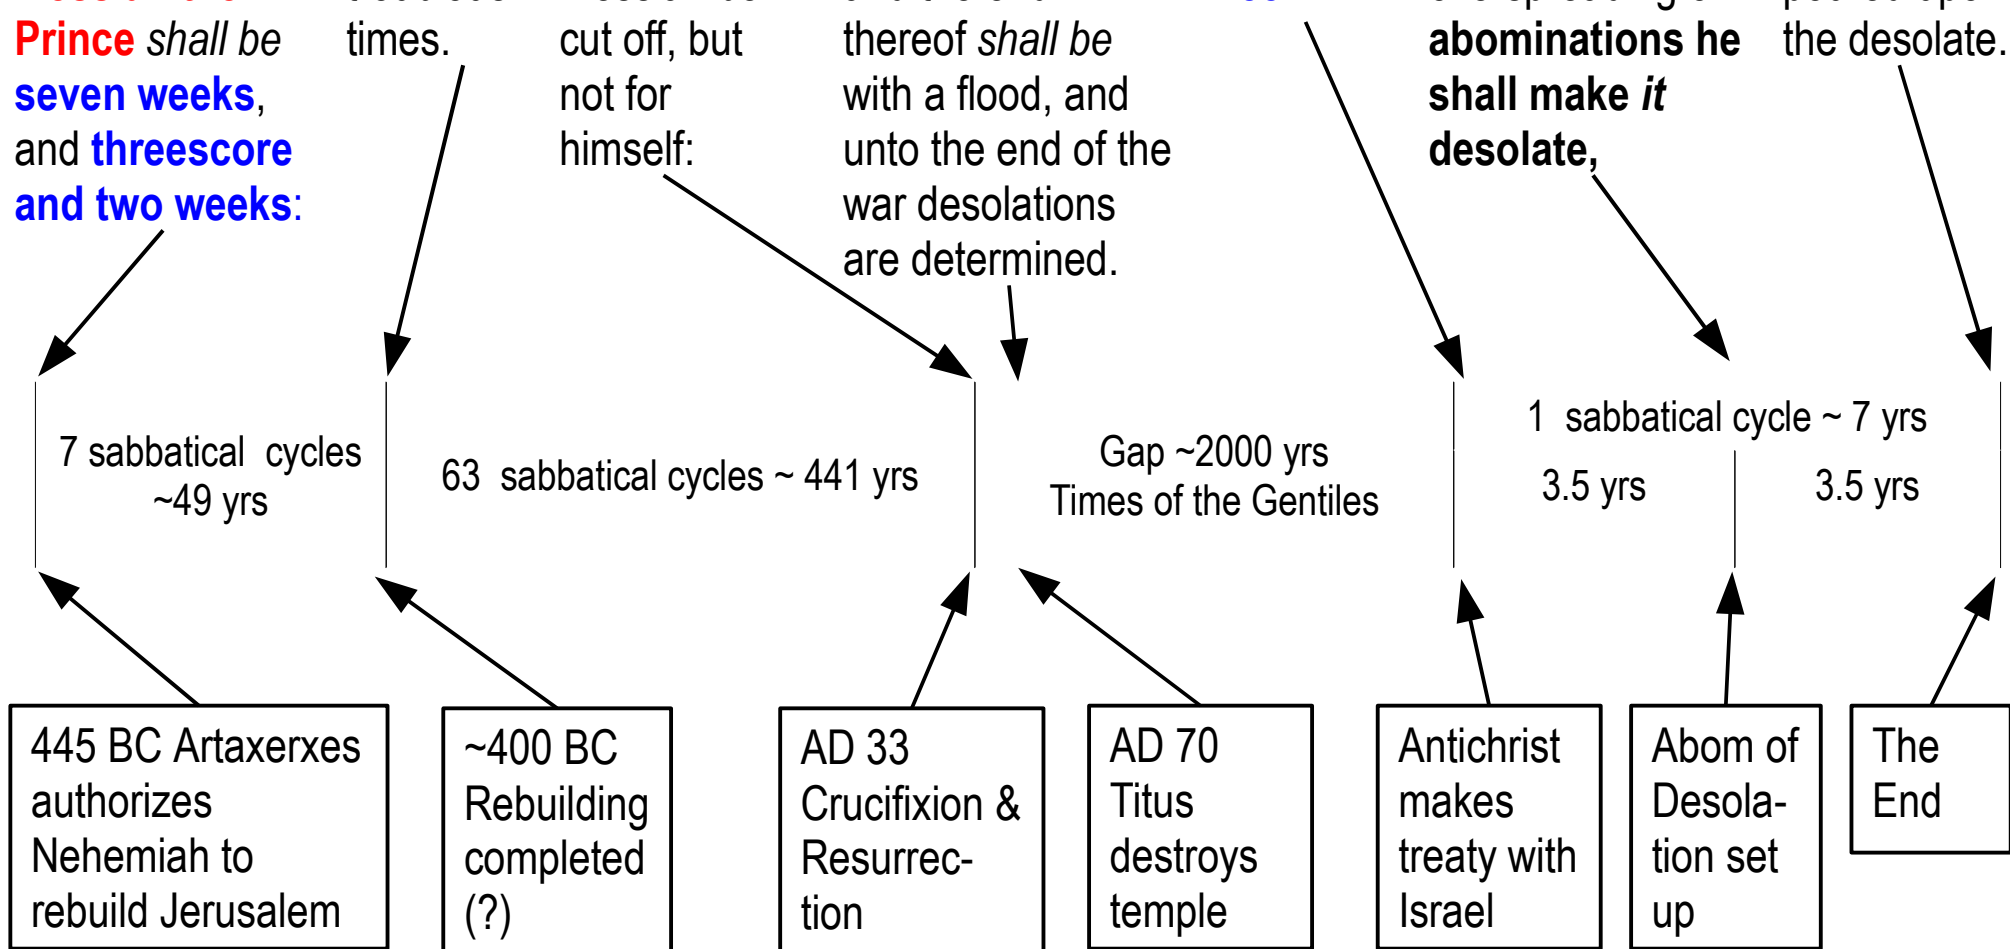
Prince shall be seven weeks, and threescore and two weeks:

times.

cut off, but not for himself:

thereof shall be with a flood, and unto the end of the war desolations are determined.

abominations he shall make it desolate,

the desolate.

7 sabbatical cycles ~49 yrs

63 sabbatical cycles ~ 441 yrs

Gap ~2000 yrs
Times of the Gentiles

1 sabbatical cycle ~ 7 yrs

3.5 yrs

3.5 yrs

445 BC Artaxerxes authorizes Nehemiah to rebuild Jerusalem

~400 BC Rebuilding completed (?)

AD 33 Crucifixion & Resurrection

AD 70 Titus destroys temple

Antichrist makes treaty with Israel

Abom of Desolation set up

The End